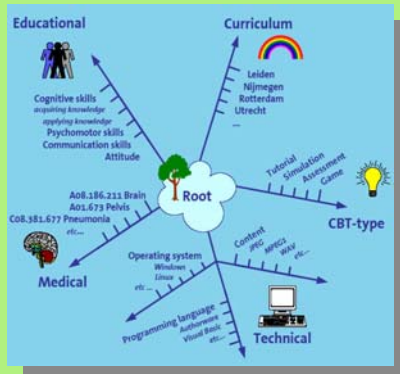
Educational

Cognitive skills
acquiring knowledge
applying knowledge
Psychomotor skills
Communication skills
Attitude

Curriculum

Leiden
Nijmegen
Rotterdam
Utrecht
...

Root

Tutorial
Simulation
Assessment
Game

CBT-type

A08.186.211 Brain
A01.673 Pelvis
C08.381.677 Pneumonia
etc...

Medical

Operating system
Windows
Linux
etc...

Content
JPEG
MPEG
WAV
etc...

Programming language
Authorware
Visual Basic
etc...

Technical